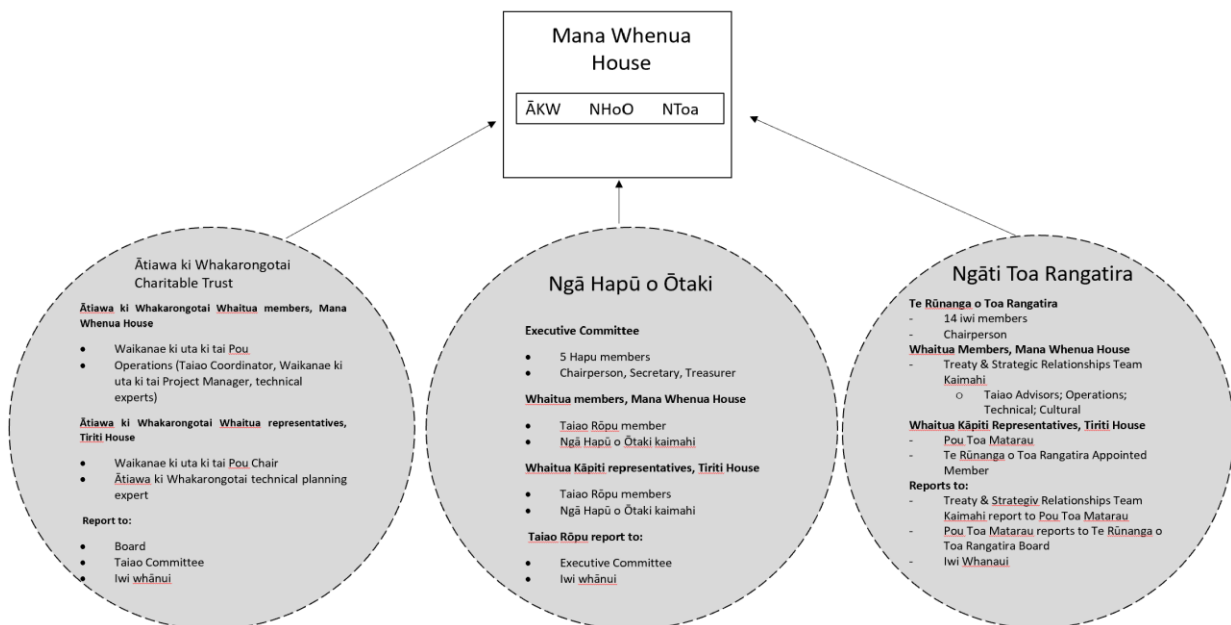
Mana Whenua House

ĀKW NHoO NToa

Ātiawa ki Whakarongotai Charitable Trust

Ātiawa ki Whakarongotai Whaitua members, Mana Whenua House

- Waikanae ki uta ki tai Pou
- Operations (Taiao Coordinator, Waikanae ki uta ki tai Project Manager, technical experts)

Ātiawa ki Whakarongotai Whaitua representatives, Tiriti House

- Waikanae ki uta ki tai Pou Chair
- Ātiawa ki Whakarongotai technical planning expert

Report to:

- Board
- Taiao Committee
- Iwi whānui

Ngā Hapū o Ōtaki

Executive Committee

- 5 Hapu members
- Chairperson, Secretary, Treasurer

Whaitua members, Mana Whenua House

- Taiao Rōpu member
- Ngā Hapū o Ōtaki kaimahi

Whaitua Kāpiti representatives, Tiriti House

- Taiao Rōpu members
- Ngā Hapū o Ōtaki kaimahi

Taiao Rōpu report to:

- Executive Committee
- Iwi whānui

Ngāti Toa Rangatira

Te Rūnanga o Toa Rangatira
- 14 iwi members
- Chairperson

Whaitua Members, Mana Whenua House
- Treaty & Strategic Relationships Team Kaimahi
  o Taiao Advisors; Operations; Technical; Cultural

Whaitua Kāpiti Representatives, Tiriti House
- Pou Toa Matarau
- Te Rūnanga o Toa Rangatira Appointed Member

Reports to:
- Treaty & Strategiv Relationships Team Kaimahi report to Pou Toa Matarau
- Pou Toa Matarau reports to Te Rūnanga o Toa Rangatira Board
- Iwi Whanaui